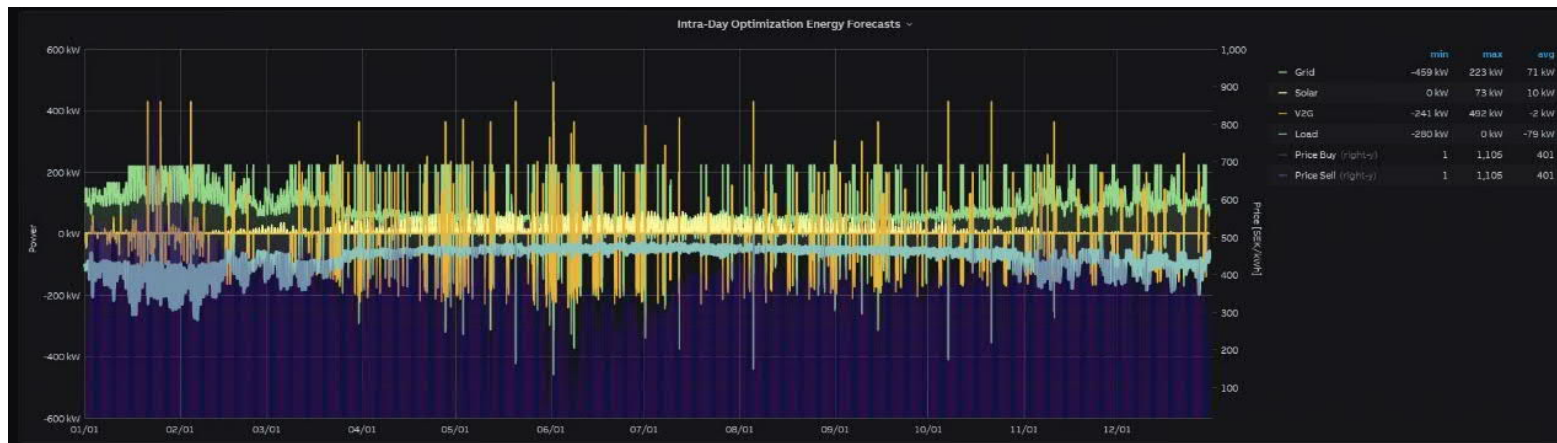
Intra-Day Optimization Energy Forecasts

600 kW
400 kW
200 kW
0 kW
-200 kW
-400 kW
-600 kW

Power

1,000
900
800
700
600
500
400
300
200
100

Price [SEK/kWh]

01/01 02/01 03/01 04/01 05/01 06/01 07/01 08/01 09/01 10/01 11/01 12/01

| | min | max | avg |
|---|---|---|---|
| Grid | -459 kW | 223 kW | 71 kW |
| Solar | 0 kW | 73 kW | 10 kW |
| V2G | -241 kW | 492 kW | -2 kW |
| Load | -280 kW | 0 kW | -79 kW |
| Price Buy (right-y) | 1 | 1,105 | 401 |
| Price Sell (right-y) | 1 | 1,105 | 401 |